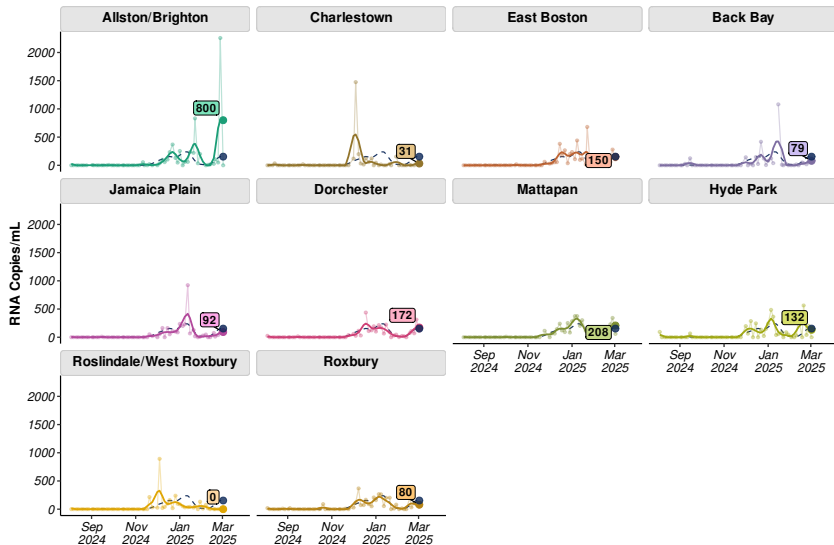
Allston/Brighton
Charlestown
East Boston
Back Bay
2000
1500
1000
500
0
800
31
150
79
Jamaica Plain
Dorchester
Mattapan
Hyde Park
RNA Copies/mL
2000
1500
1000
500
0
92
172
208
132
Sep 2024
Nov 2024
Jan 2025
Mar 2025
Sep 2024
Nov 2024
Jan 2025
Mar 2025
Roslindale/West Roxbury
Roxbury
2000
1500
1000
500
0
0
80
Sep 2024
Nov 2024
Jan 2025
Mar 2025
Sep 2024
Nov 2024
Jan 2025
Mar 2025